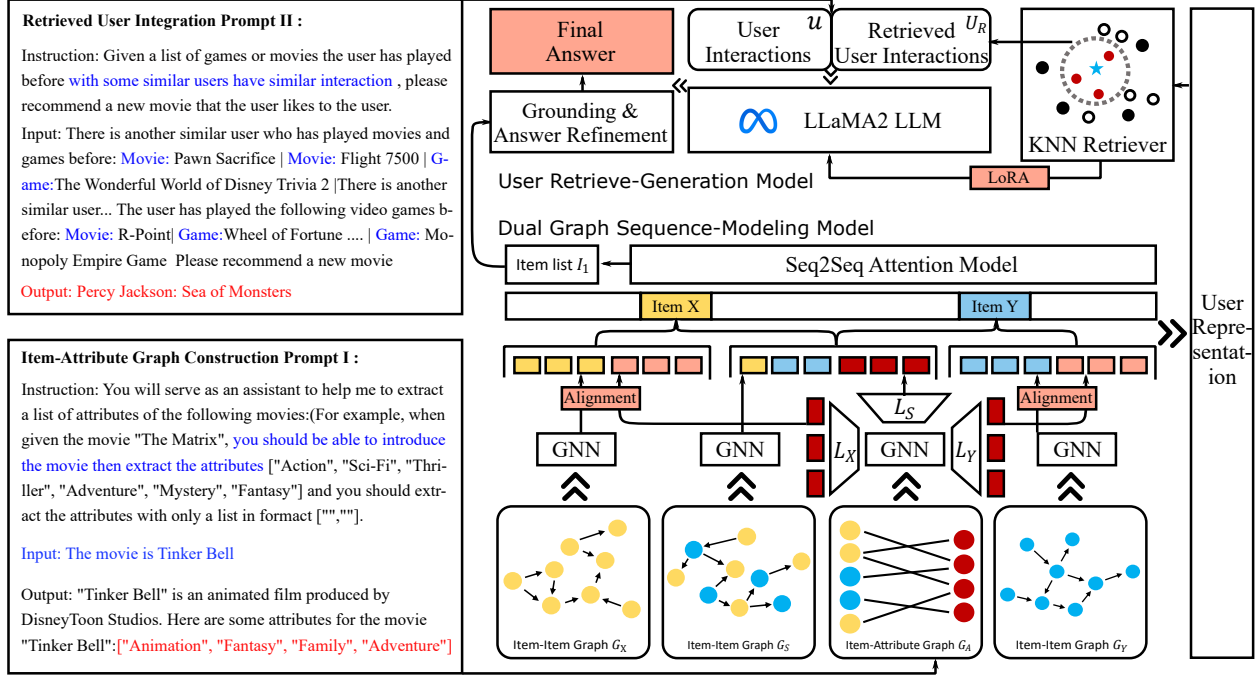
Retrieved User Integration Prompt II :

Instruction: Given a list of games or movies the user has played before with some similar users have similar interaction , please recommend a new movie that the user likes to the user.

Input: There is another similar user who has played movies and games before: Movie: Pawn Sacrifice | Movie: Flight 7500 | Game:The Wonderful World of Disney Trivia 2 |There is another similar user... The user has played the following video games before: Movie: R-Point| Game:Wheel of Fortune .... | Game: Monopoly Empire Game Please recommend a new movie

Output: Percy Jackson: Sea of Monsters

Item-Attribute Graph Construction Prompt I :

Instruction: You will serve as an assistant to help me to extract a list of attributes of the following movies:(For example, when given the movie "The Matrix", you should be able to introduce the movie then extract the attributes ["Action", "Sci-Fi", "Thriller", "Adventure", "Mystery", "Fantasy"] and you should extract the attributes with only a list in formact ["",""].

Input: The movie is Tinker Bell

Output: "Tinker Bell" is an animated film produced by DisneyToon Studios. Here are some attributes for the movie "Tinker Bell":["Animation", "Fantasy", "Family", "Adventure"]

Final Answer

User Interactions $u$

Retrieved User Interactions $U_R$

KNN Retriever

Grounding & Answer Refinement

LLaMA2 LLM

LoRA

User Retrieve-Generation Model

Dual Graph Sequence-Modeling Model

Item list $I_1$

Seq2Seq Attention Model

Item X

Item Y

User Representation

Alignment

Alignment

$L_S$

$L_X$

$L_Y$

GNN

GNN

GNN

GNN

Item-Item Graph $G_X$

Item-Item Graph $G_S$

Item-Attribute Graph $G_A$

Item-Item Graph $G_Y$